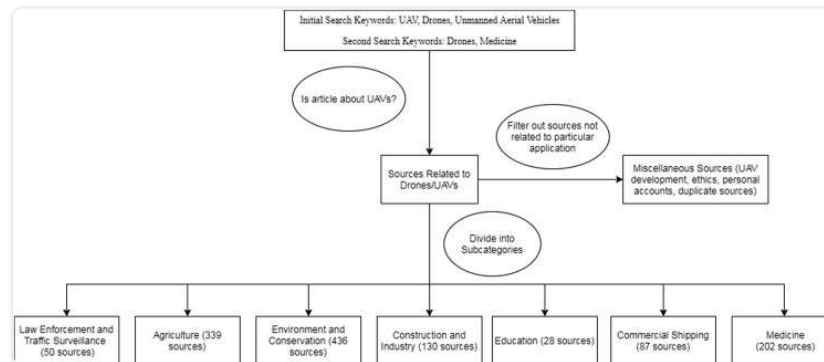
Initial Search Keywords: UAV, Drones, Unmanned Aerial Vehicles

Second Search Keywords: Drones, Medicine

Is article about UAVs?

Filter out sources not related to particular application

Sources Related to Drones/UAVs

Miscellaneous Sources (UAV development, ethics, personal accounts, duplicate sources)

Divide into Subcategories

Law Enforcement and Traffic Surveillance (50 sources)

Agriculture (339 sources)

Environment and Conservation (436 sources)

Construction and Industry (130 sources)

Education (28 sources)

Commercial Shipping (87 sources)

Medicine (202 sources)